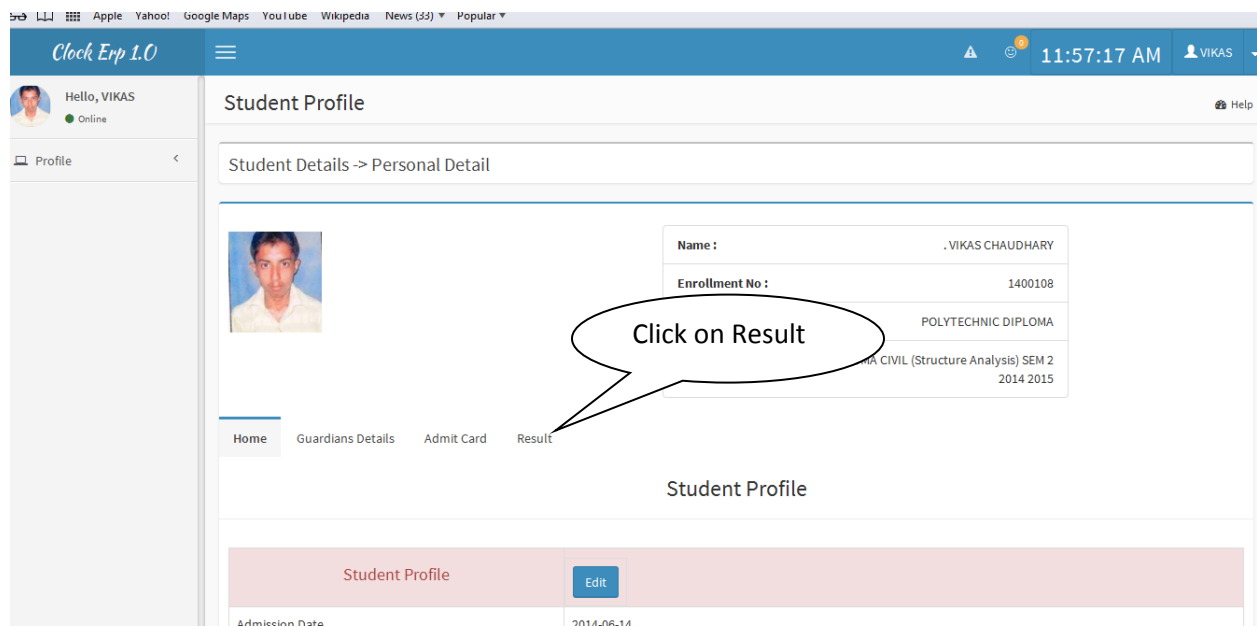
Apple Yahoo! Google Maps YouTube Wikipedia News (33) ▾ Popular ▾

Clock Erp 1.0

0

11:57:17 AM

VIKAS

Hello, VIKAS

Online

Profile

Student Profile

Help

Student Details -> Personal Detail

| Name : | . VIKAS CHAUDHARY |
|---|---|
| Enrollment No : | 1400108 |
| | POLYTECHNIC DIPLOMA |
| | MA CIVIL (Structure Analysis) SEM 2 2014 2015 |

Click on Result

Home Guardians Details Admit Card Result

Student Profile

| Student Profile | Edit |
|---|---|
| Admission Date | 2014-06-14 |